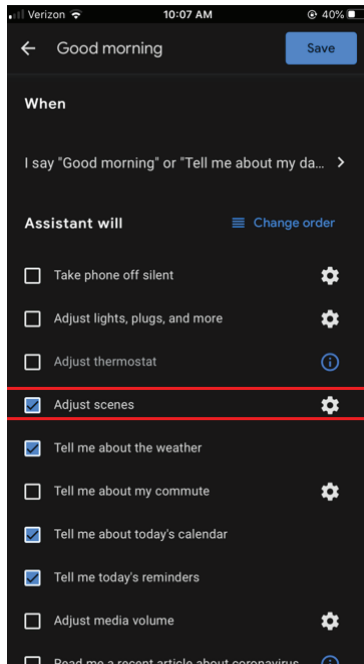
Verizon 10:07 AM 40%

← Good morning Save

When

I say "Good morning" or "Tell me about my da... >

Assistant will Change order

Take phone off silent

Adjust lights, plugs, and more

Adjust thermostat

Adjust scenes

Tell me about the weather

Tell me about my commute

Tell me about today's calendar

Tell me today's reminders

Adjust media volume

Read me a recent article about coronavirus